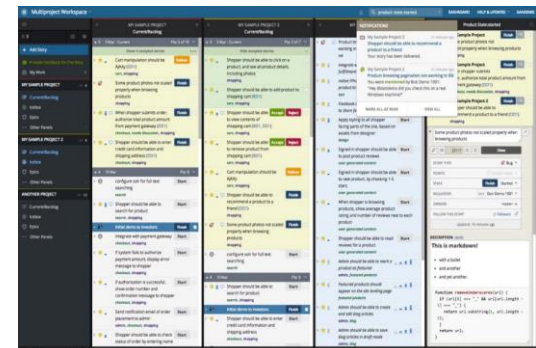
Multiproject Workspace

product state started

+ Add Story

My Work

MY SAMPLE PROJECT

Current/Backlog

Icebox

Done

Other Panels

MY SAMPLE PROJECT 2

Current/Backlog

Icebox

Done

Other Panels

ANOTHER PROJECT

Current/Backlog

Icebox

Done

MY SAMPLE PROJECT

Current/Backlog

Cart manipulation should be AJAXy

Some product photos not scaled properly when browsing products

When shopper submits order, authorize total product amount from payment gateway

Shopper should be able to enter credit card information and shipping address

Configure solr for full text searching

Shopper should be able to search for product

Initial demo to investors

Integrate with payment gateway

If system fails to authorize payment amount, display error message to shopper

If authorization is successful, show order number and confirmation message to shopper

Send notification email of order placement to admin

Shopper should be able to check status of order by entering name

MY SAMPLE PROJECT 2

Current/Backlog

Shopper should be able to recommend a product to a friend

Shopper should be able to enter credit card information

Cart manipulation should be AJAXy

Shopper should be able to recommend a product to a friend

Some product photos not scaled properly when browsing products

Configure solr for full text searching

Shopper should be able to search for product

Initial demo to investors

Shopper should be able to enter credit card information and shipping address

NOTIFICATIONS

Shopper should be able to recommend a product to a friend

Product browsing pagination not working in IE6

MARK ALL AS READ

VIEW ALL

Apply styling to all shopper facing parts of the site

Signed in shopper should be able to post product reviews

Signed in shopper should be able to rate product

When shopper is browsing products, show average product rating and number of reviews next to each product

Shopper should be able to read reviews for a product

Admin should be able to mark a product as featured

Featured products should appear on the site landing page

Admin should be able to create and edit blog articles

Admin should be able to save blog articles in draft mode

Product State started

Sample Project

Some product photos not scaled properly when browsing products

Start

Deliver

Bug

Feature

DESCRIPTION

This is markdown!

with a bullet

and another

and yet another

return url;